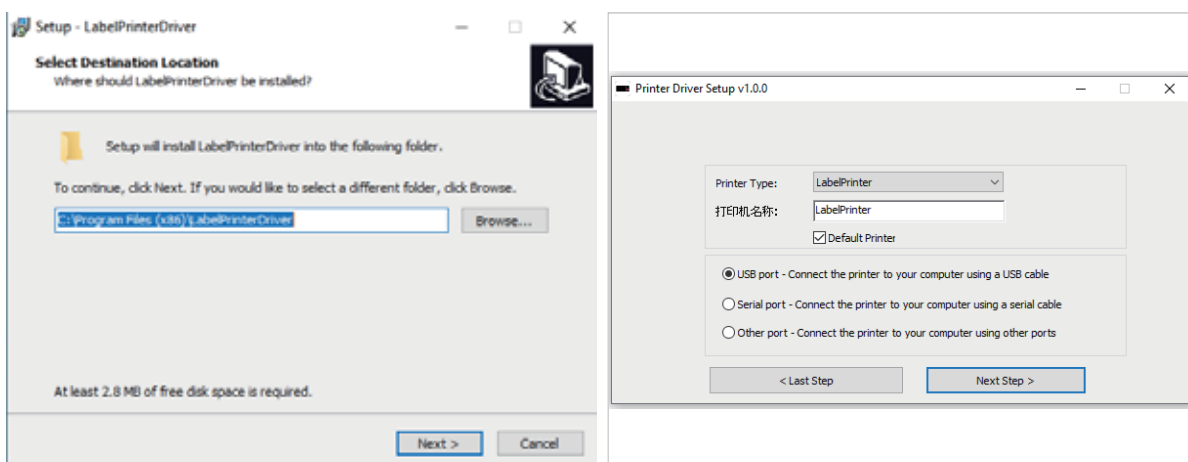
Setup - LabelPrinterDriver

Select Destination Location
Where should LabelPrinterDriver be installed?

Setup will install LabelPrinterDriver into the following folder.

To continue, click Next. If you would like to select a different folder, click Browse.

C:\Program Files (x86)\LabelPrinterDriver

Browse...

At least 2.8 MB of free disk space is required.

Next >

Cancel

Printer Driver Setup v1.0.0

Printer Type: LabelPrinter

打印机名称: LabelPrinter

Default Printer

USB port - Connect the printer to your computer using a USB cable

Serial port - Connect the printer to your computer using a serial cable

Other port - Connect the printer to your computer using other ports

< Last Step

Next Step >